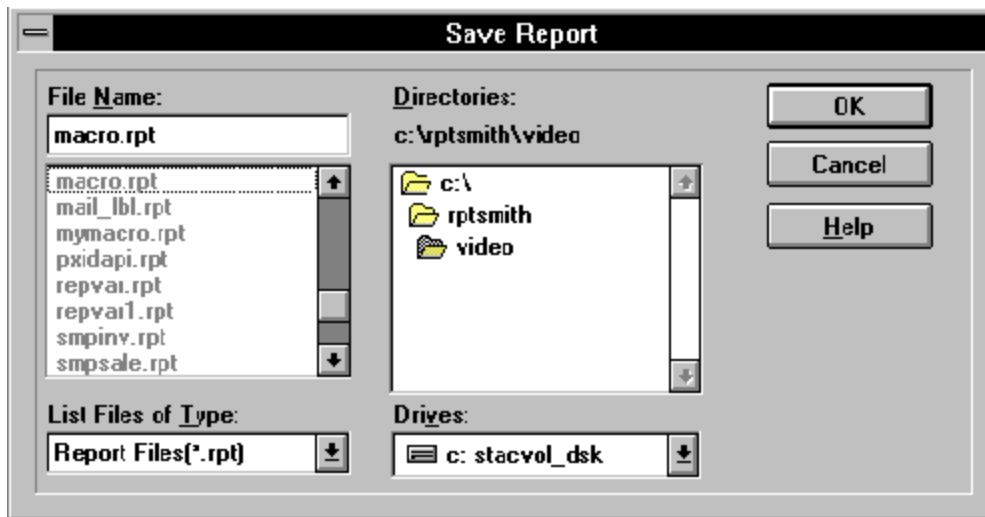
Save Report

File Name:
macro.rpt
macro.rpt
mail_lbl.rpt
mymacro.rpt
pxidapi.rpt
repvar.rpt
repvar1.rpt
smpinv.rpt
smpsale.rpt

Directories:
c:\rptsmith\video
c:\
rptsmith
video

OK
Cancel
Help

List Files of Type:
Report Files(*.rpt)

Drives:
c: stacvol_dsk